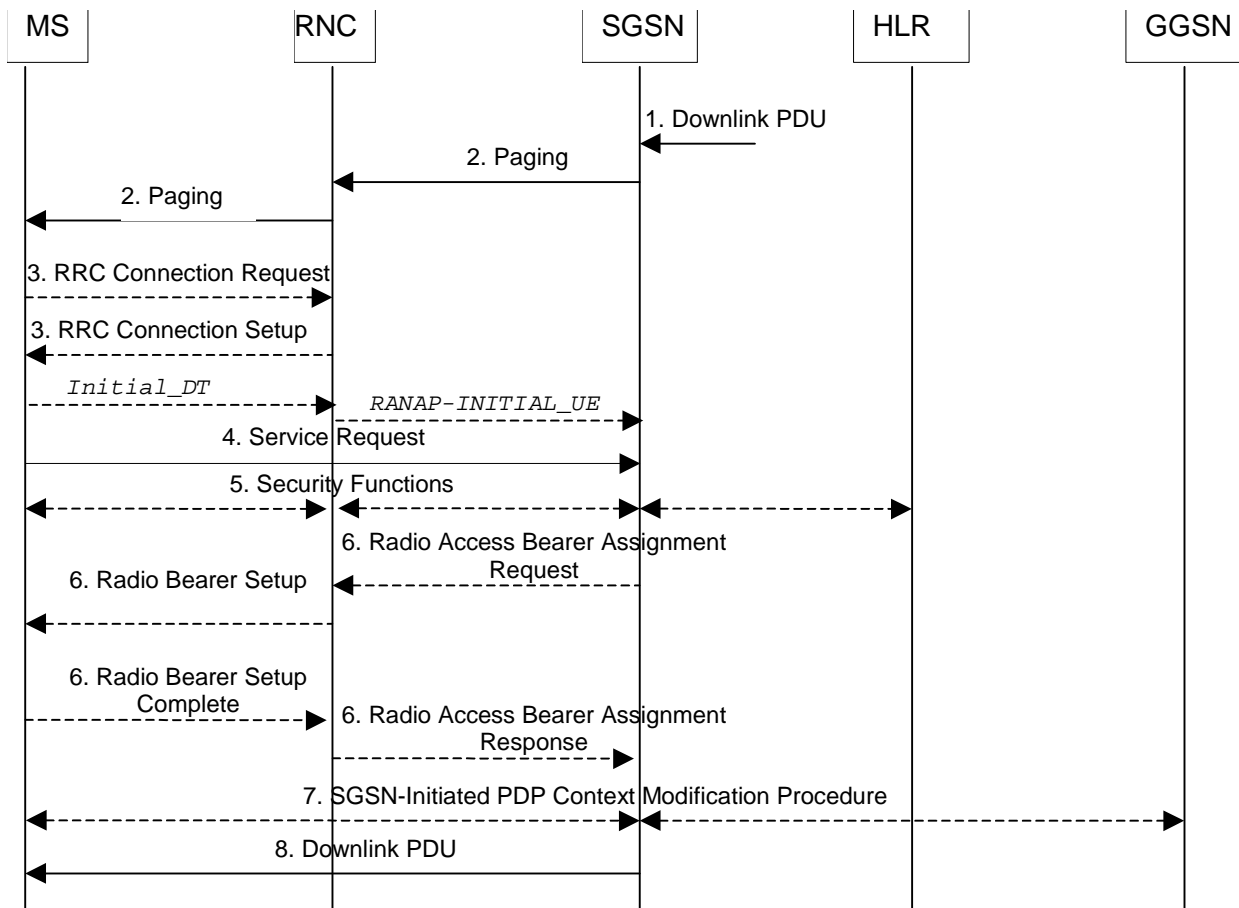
MS

RNC

SGSN

HLR

GGSN

1. Downlink PDU

2. Paging

2. Paging

3. RRC Connection Request

3. RRC Connection Setup

Initial_DT

RANAP-INITIAL_UE

4. Service Request

5. Security Functions

6. Radio Access Bearer Assignment Request

6. Radio Bearer Setup

6. Radio Bearer Setup Complete

6. Radio Access Bearer Assignment Response

7. SGSN-Initiated PDP Context Modification Procedure

8. Downlink PDU